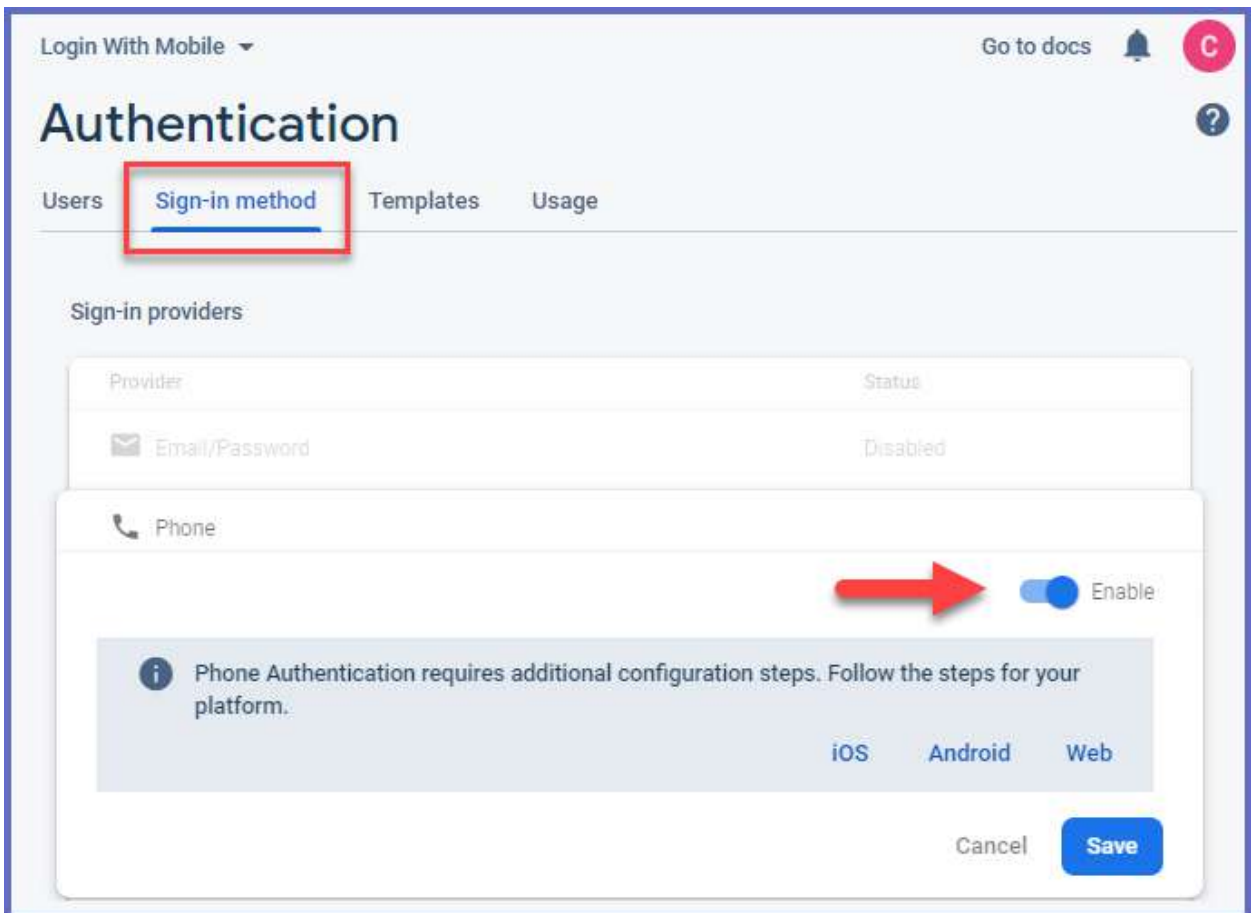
Login With Mobile

Go to docs

C

Authentication

Users Sign-in method Templates Usage

Sign-in providers

| Provider | Status |
|---|---|
| Email/Password | Disabled |

Phone

Enable

Phone Authentication requires additional configuration steps. Follow the steps for your platform.

iOS Android Web

Cancel Save